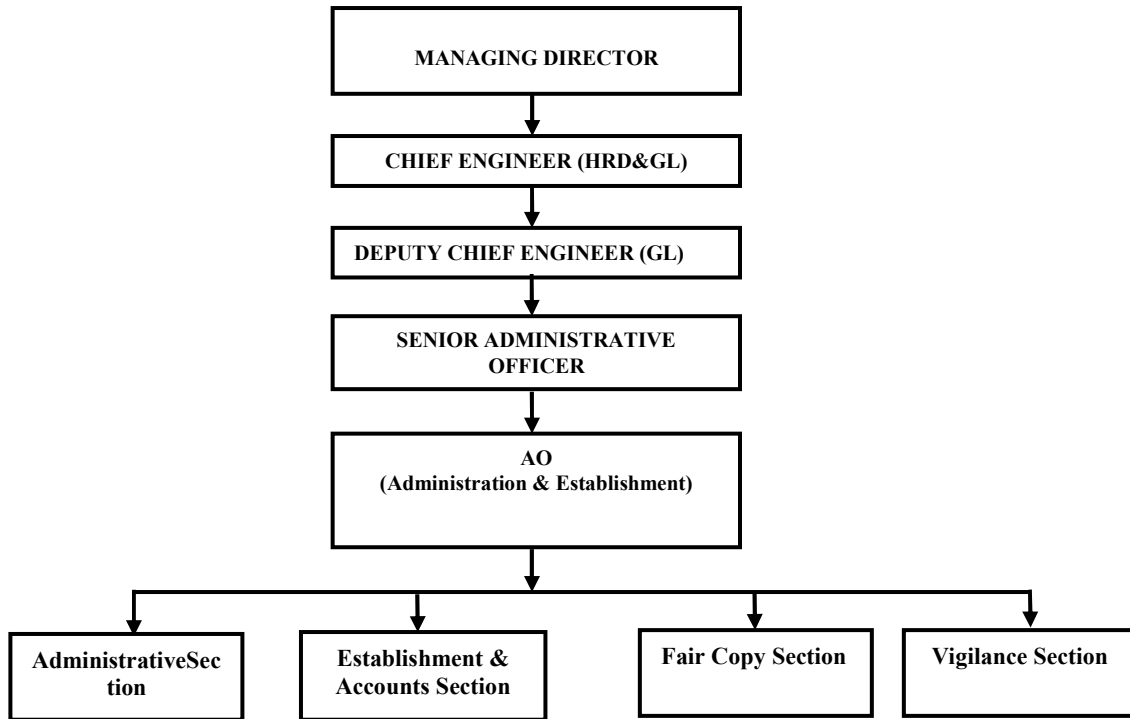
MANAGING DIRECTOR

CHIEF ENGINEER (HRD&GL)

DEPUTY CHIEF ENGINEER (GL)

SENIOR ADMINISTRATIVE OFFICER

AO
(Administration & Establishment)

AdministrativeSection

Establishment & Accounts Section

Fair Copy Section

Vigilance Section